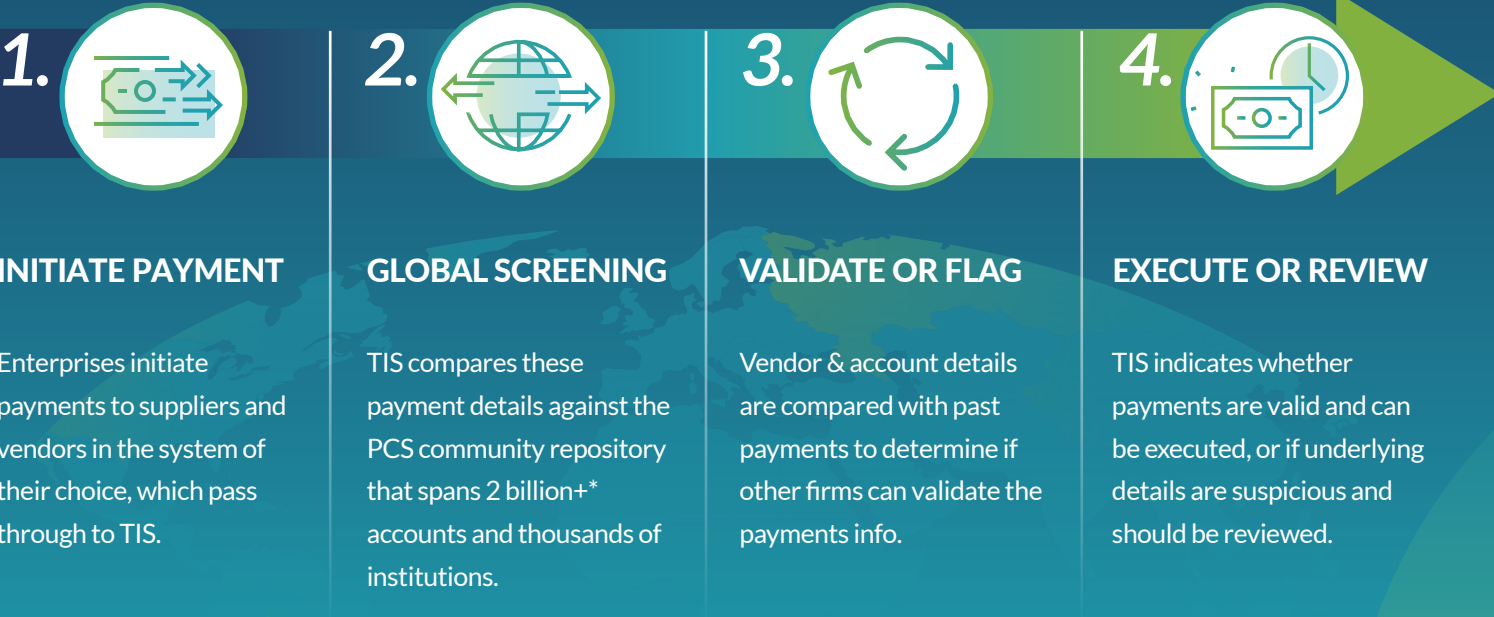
1.

INITIATE PAYMENT

Enterprises initiate payments to suppliers and vendors in the system of their choice, which pass through to TIS.

2.

GLOBAL SCREENING

TIS compares these payment details against the PCS community repository that spans 2 billion+* accounts and thousands of institutions.

3.

VALIDATE OR FLAG

Vendor & account details are compared with past payments to determine if other firms can validate the payments info.

4.

EXECUTE OR REVIEW

TIS indicates whether payments are valid and can be executed, or if underlying details are suspicious and should be reviewed.